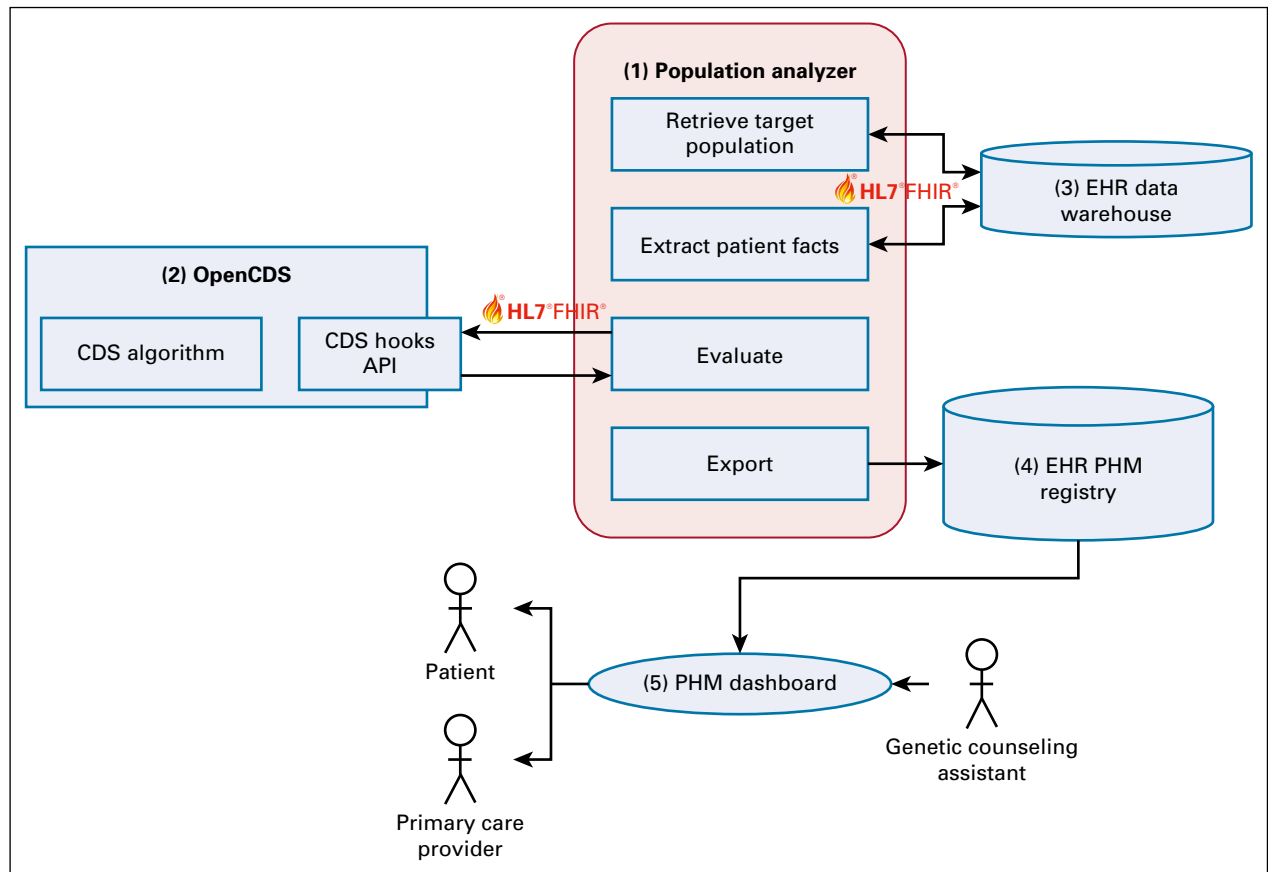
(1) Population analyzer

Retrieve target population

Extract patient facts

Evaluate

Export

HL7®FHIR®

(3) EHR data warehouse

(2) OpenCDS

CDS algorithm

CDS hooks API

HL7®FHIR®

(4) EHR PHM registry

Patient

(5) PHM dashboard

Genetic counseling assistant

Primary care provider